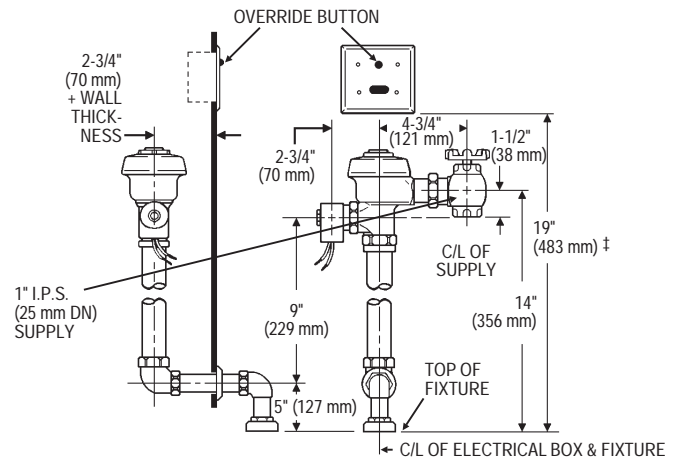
OVERRIDE BUTTON

2-3/4" (70 mm) + WALL THICKNESS

4-3/4" (121 mm)

1-1/2" (38 mm)

2-3/4" (70 mm)

19" (483 mm) ‡

C/L OF SUPPLY

1" I.P.S. (25 mm DN) SUPPLY

9" (229 mm)

14" (356 mm)

TOP OF FIXTURE

5" (127 mm)

C/L OF ELECTRICAL BOX & FIXTURE